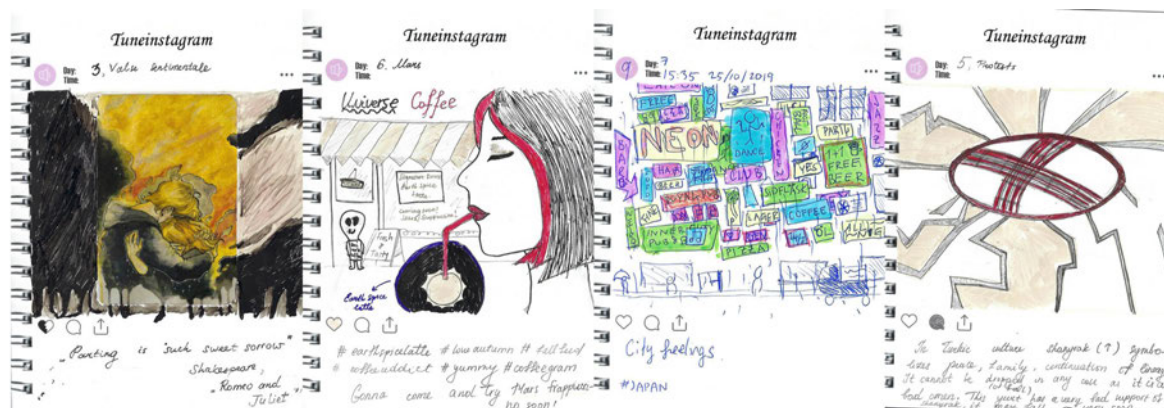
Tuneinstagram

Day: 3. Valse sentimentale
Time:

„Parting is "such sweet sorrow" Shakespeare, „Romeo and Juliet"

Tuneinstagram

Day: 6. Mars
Time:

Kuiverse Coffee

Earth spice latte

Fresh & Tasty

# earthspicelatte # love autumn # fall lead # coffeeaddict # yummy # coffeegram
Gonna come and try Mars Frappuccino soon!

Tuneinstagram

Day: 7
Time: 15:35 25/10/2019

NEON
DANCE
CLUB
PARTY
JAZZ
BAR
HAIR
BEER
1+1 FREE BEER
LAGER
COFFEE
PUB
PIZZA
YES

City feelings

#JAPAN

Tuneinstagram

Day: 5. Protests
Time:

In Turkic culture shangyrak (↑) symbolises peace, family, continuation of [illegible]. It cannot be dropped in any case as it is a bad omen. This symbol has a very bad support of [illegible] shangyrak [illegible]